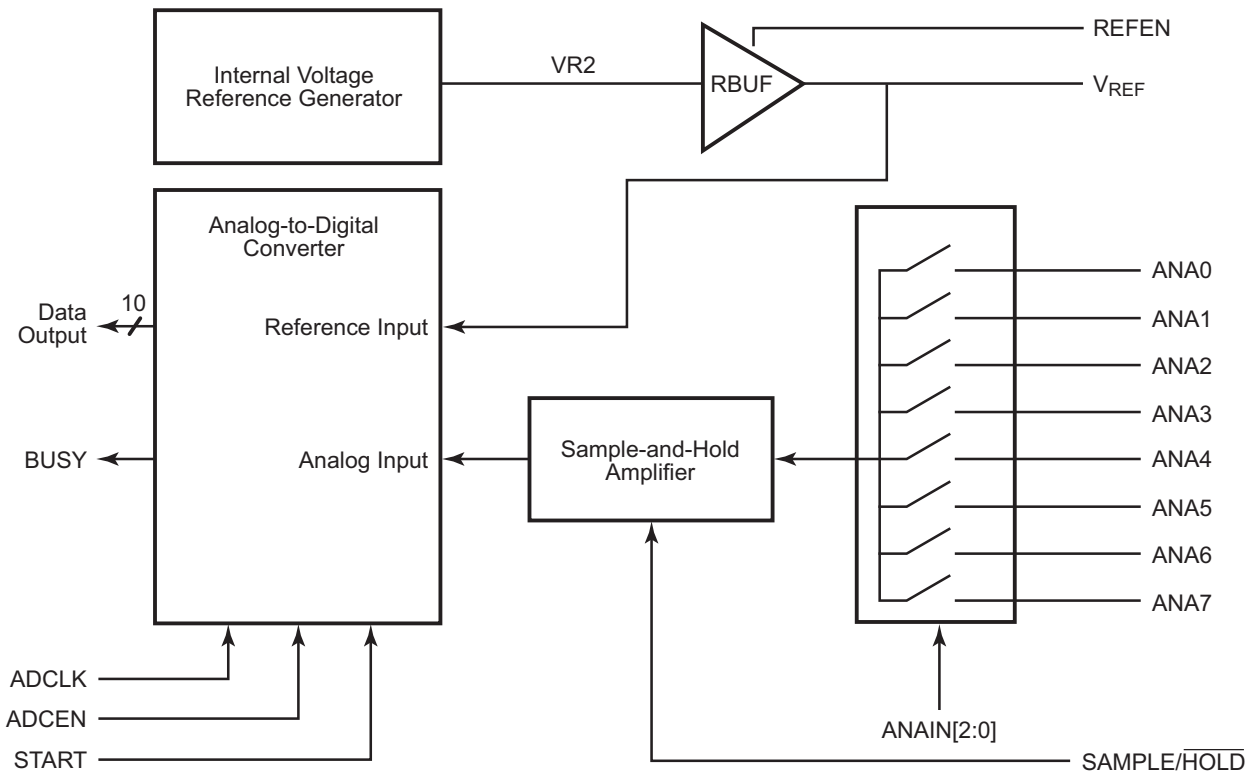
Internal Voltage Reference Generator

VR2

RBUF

REFEN

$V_{REF}$

Analog-to-Digital Converter

10

Data Output

Reference Input

BUSY

Analog Input

Sample-and-Hold Amplifier

ANA0

ANA1

ANA2

ANA3

ANA4

ANA5

ANA6

ANA7

ADCLK

ADCEN

START

ANAIN[2:0]

SAMPLE/$\overline{\text{HOLD}}$